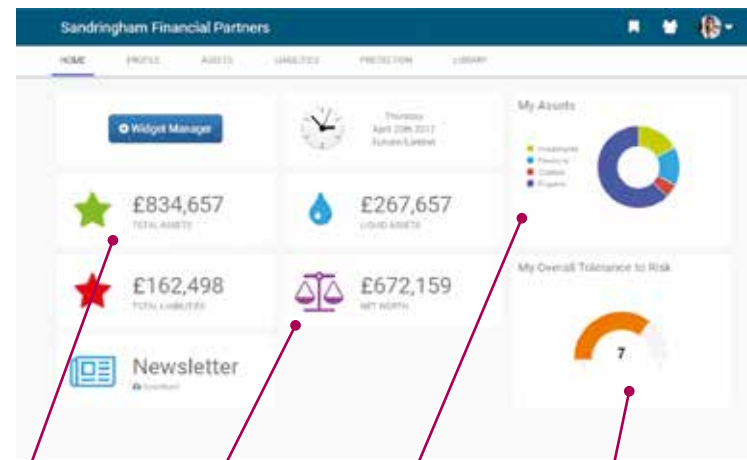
Sandringham Financial Partners

HOME PROFILE ASSETS LIABILITIES PROTECTION LIBRARY

Widget Manager

Thursday April 20th 2017 Europe/London

My Assets

Investments
Pensions
Cash
Property

£834,657
TOTAL ASSETS

£267,657
LIQUID ASSETS

£162,498
TOTAL LIABILITIES

£672,159
NET WORTH

My Overall Tolerance to Risk

7

Newsletter
Download